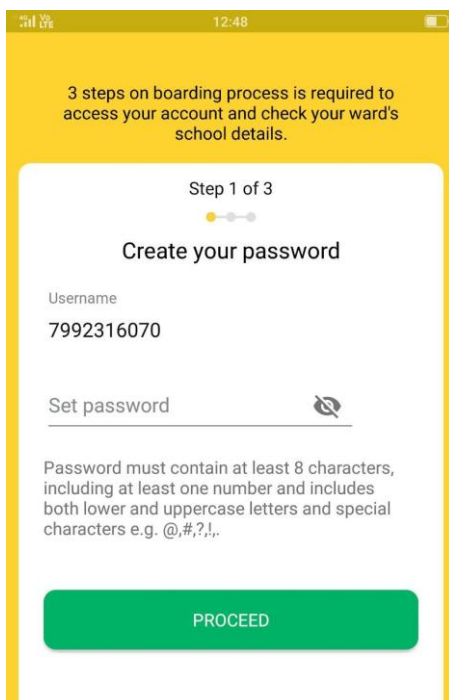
12:48

3 steps on boarding process is required to access your account and check your ward's school details.

Step 1 of 3

Create your password

Username

7992316070

Set password

Password must contain at least 8 characters, including at least one number and includes both lower and uppercase letters and special characters e.g. @,#,?,!,.

PROCEED